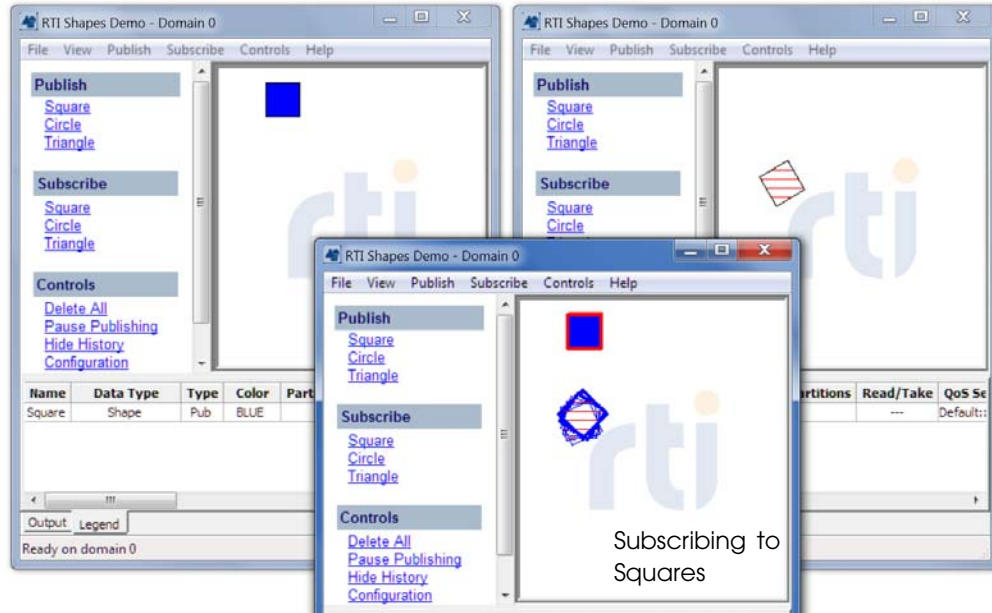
RTI Shapes Demo - Domain 0

File View Publish Subscribe Controls Help

Publish
Square
Circle
Triangle

Subscribe
Square
Circle
Triangle

Controls
Delete All
Pause Publishing
Hide History
Configuration

| Name | Data Type | Type | Color | Part |
|---|---|---|---|---|
| Square | Shape | Pub | BLUE | |

Output Legend

Ready on domain 0

RTI Shapes Demo - Domain 0

File View Publish Subscribe Controls Help

Publish
Square
Circle
Triangle

Subscribe
Square
Circle

| artitions | Read/Take | QoS Se |
|---|---|---|
| | --- | Default:: |

RTI Shapes Demo - Domain 0

File View Publish Subscribe Controls Help

Publish
Square
Circle
Triangle

Subscribe
Square
Circle
Triangle

Controls
Delete All
Pause Publishing
Hide History
Configuration

Subscribing to Squares